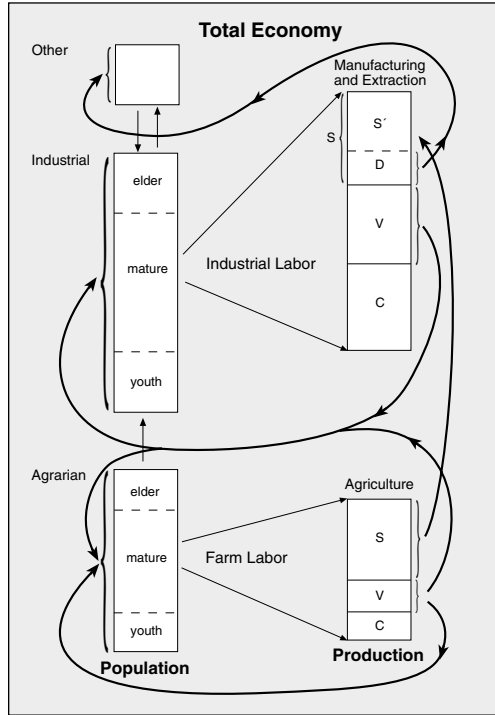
Total Economy

Other

Manufacturing and Extraction

S

S′

D

V

C

Industrial

elder

mature

youth

Industrial Labor

Agrarian

elder

mature

youth

Farm Labor

Agriculture

S

V

C

Population

Production